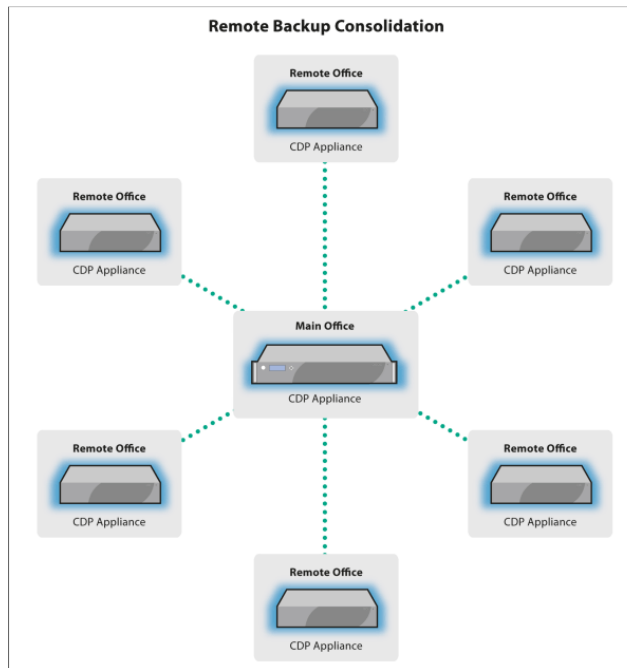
Remote Backup Consolidation

Remote Office
CDP Appliance

Remote Office
CDP Appliance

Remote Office
CDP Appliance

Main Office
CDP Appliance

Remote Office
CDP Appliance

Remote Office
CDP Appliance

Remote Office
CDP Appliance